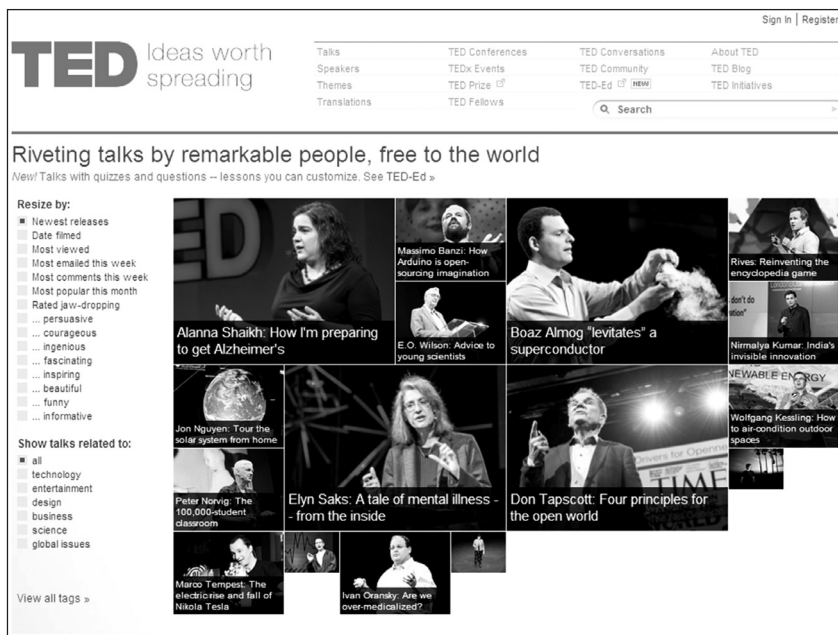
Sign In | Register

TED Ideas worth spreading

Talks
Speakers
Themes
Translations

TED Conferences
TEDx Events
TED Prize
TED Fellows

TED Conversations
TED Community
TED-Ed NEW

About TED
TED Blog
TED Initiatives

Search

Riveting talks by remarkable people, free to the world

New! Talks with quizzes and questions -- lessons you can customize. See TED-Ed »

Resize by:
Newest releases
Date filmed
Most viewed
Most emailed this week
Most comments this week
Most popular this month
Rated jaw-dropping
... persuasive
... courageous
... ingenious
... fascinating
... inspiring
... beautiful
... funny
... informative

Show talks related to:
all
technology
entertainment
design
business
science
global issues

View all tags »

Alanna Shaikh: How I'm preparing to get Alzheimer's

Massimo Banzi: How Arduino is open-sourcing imagination

E.O. Wilson: Advice to young scientists

Boaz Almog "levitates" a superconductor

Rives: Reinventing the encyclopedia game

Nirmalya Kumar: India's invisible innovation

Jon Nguyen: Tour the solar system from home

Peter Norvig: The 100,000-student classroom

Elyn Saks: A tale of mental illness - - from the inside

Don Tapscott: Four principles for the open world

Wolfgang Kessling: How to air-condition outdoor spaces

Marco Tempest: The electric rise and fall of Nikola Tesla

Ivan Oransky: Are we over-medicalized?